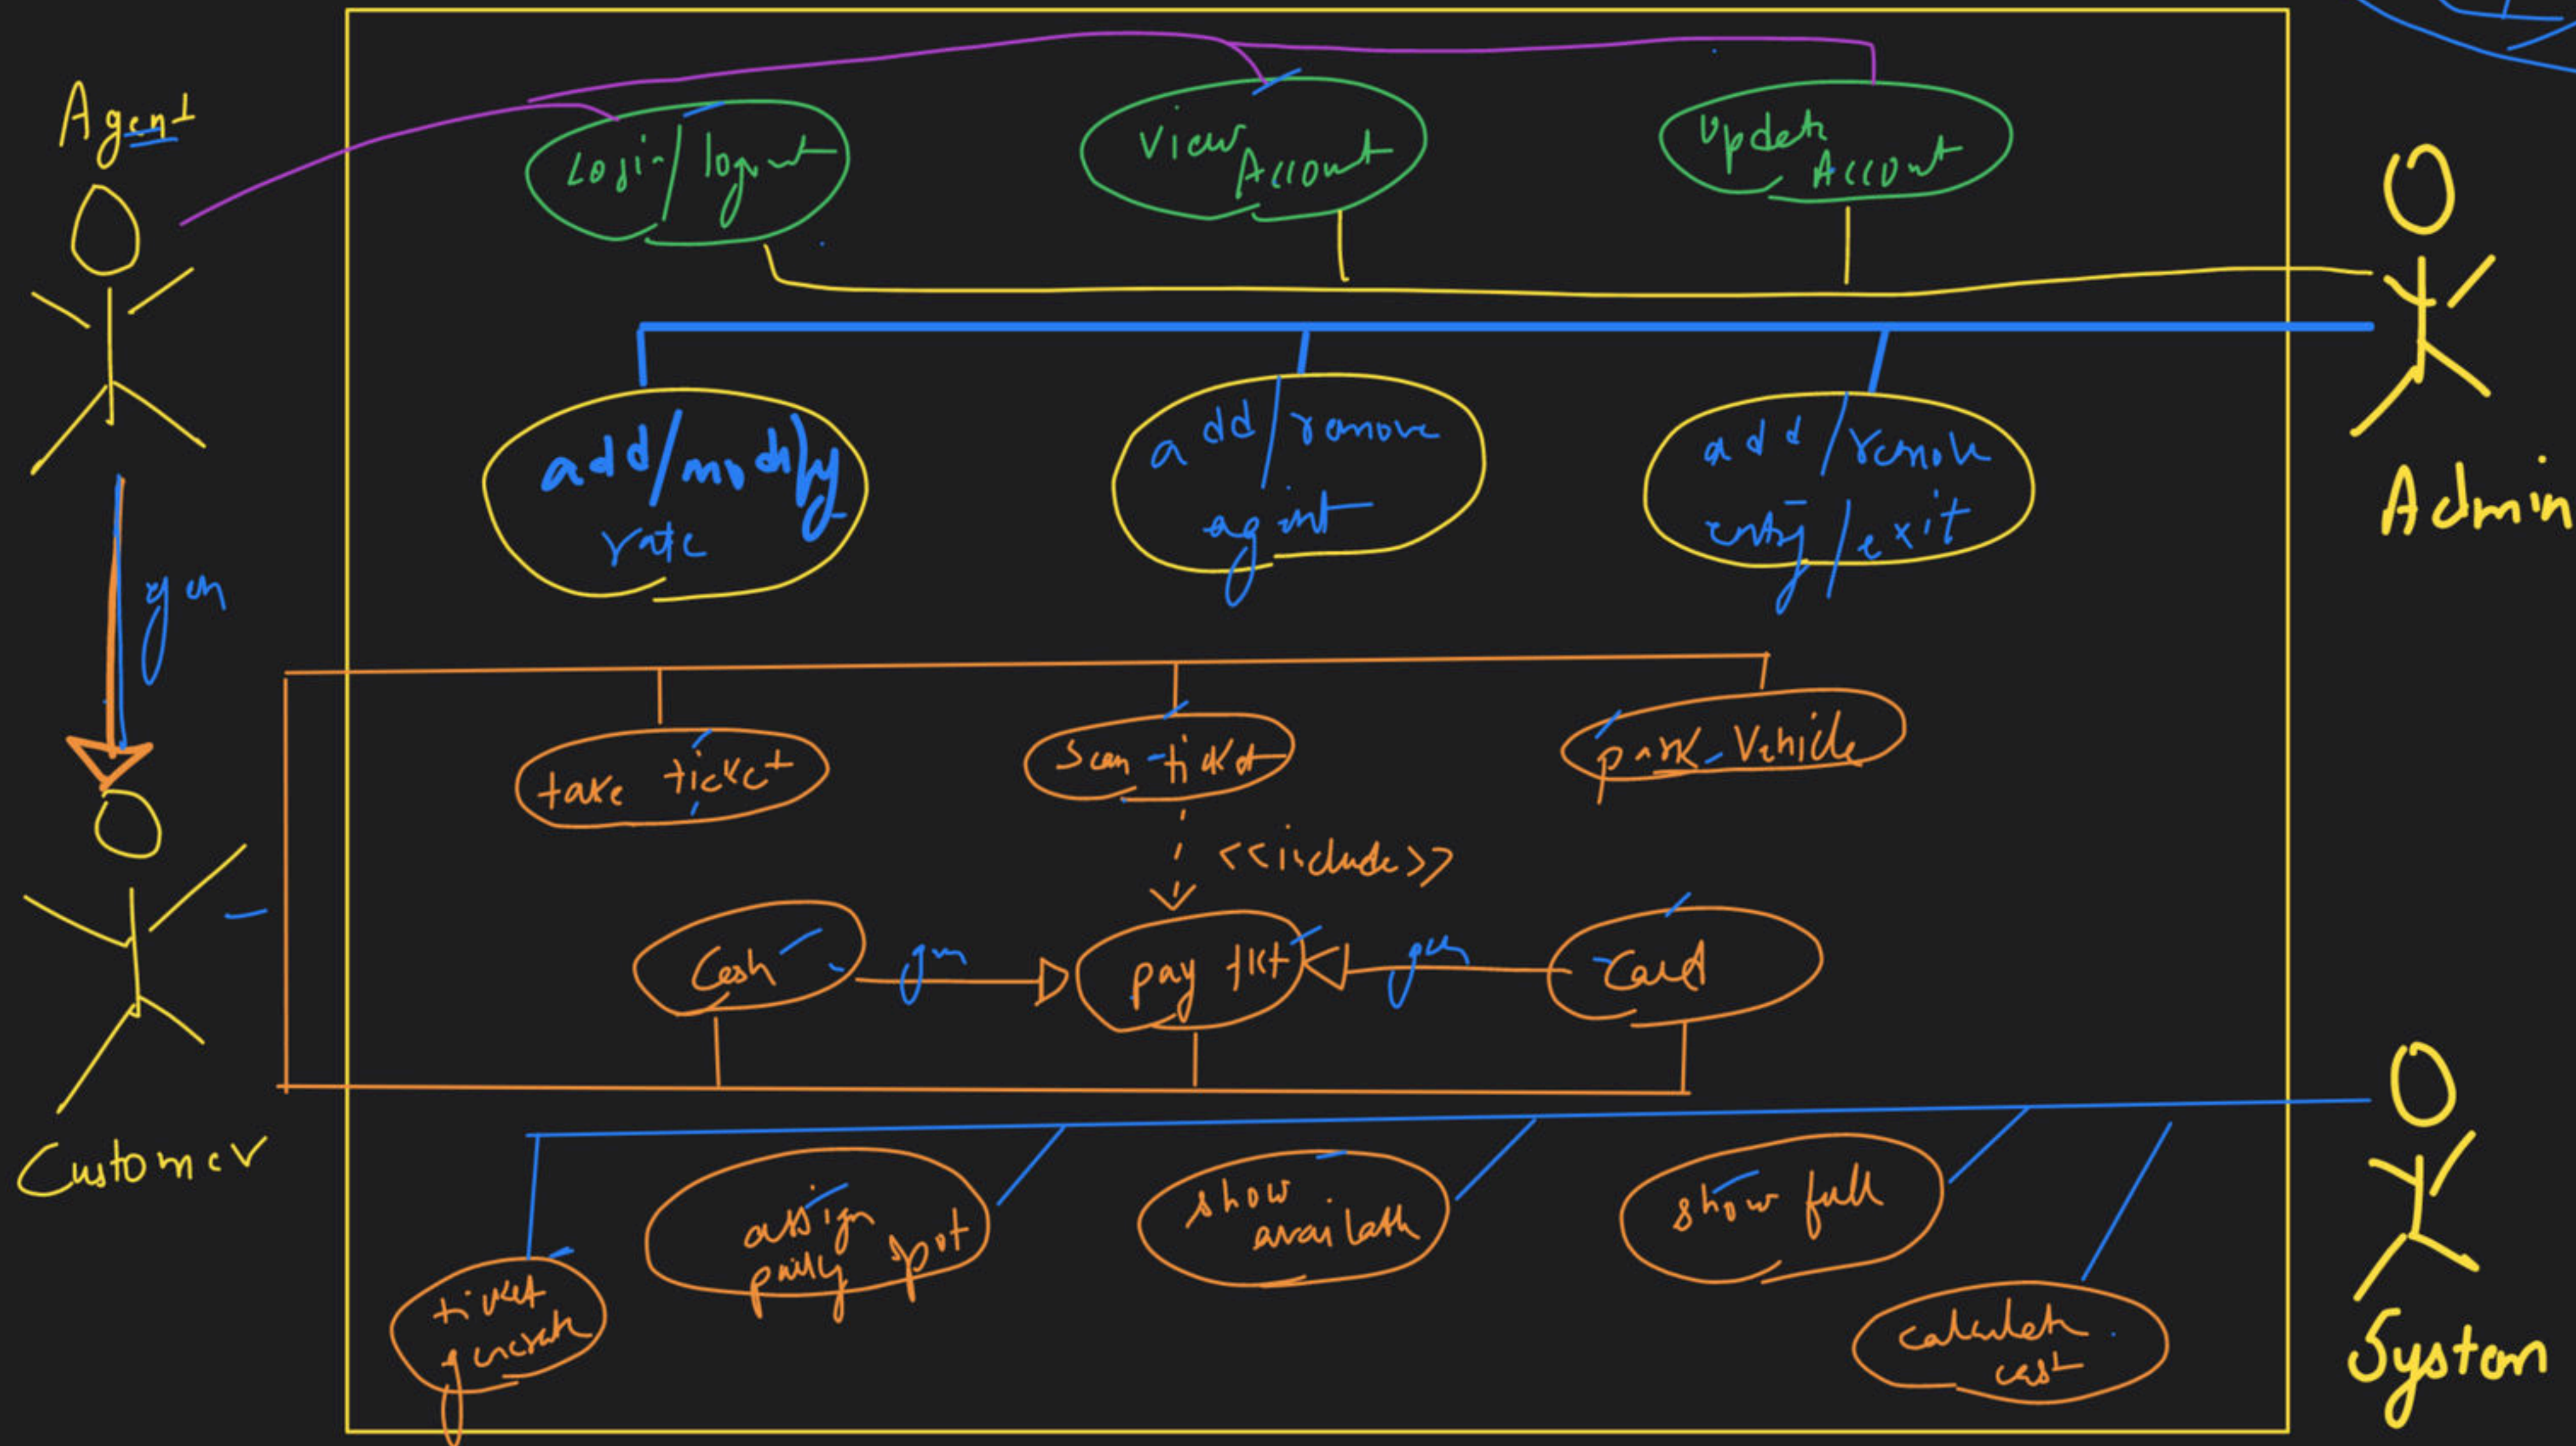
Agent

Login/logout

View Account

Update Account

Admin

add/modify rate

add/remove agent

add/remove entry/exit

gen

Customer

take ticket

Scan ticket

park Vehicle

<<include>>

Cash

gen

pay tkt

gen

Card

System

ticket generate

assign parking spot

show available

show full

calculate cost